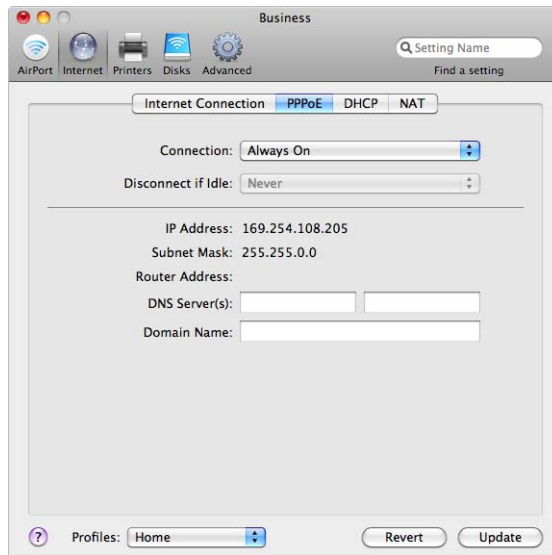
Business

AirPort Internet Printers Disks Advanced

Setting Name
Find a setting

Internet Connection PPPoE DHCP NAT

Connection: Always On

Disconnect if Idle: Never

IP Address: 169.254.108.205
Subnet Mask: 255.255.0.0
Router Address:
DNS Server(s):
Domain Name:

?
Profiles: Home
Revert
Update